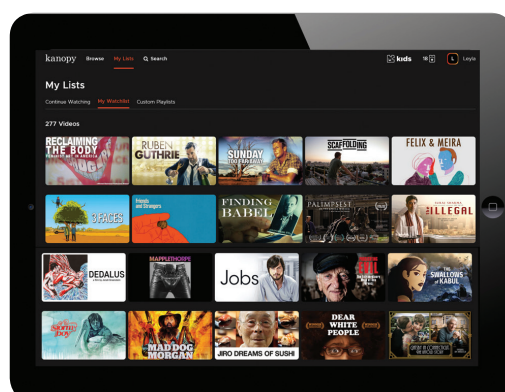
kanopy Browse My Lists Search

kids 18 L Leyla

My Lists

Continue Watching My Watchlist Custom Playlists

277 Videos

RECLAIMING THE BODY

RUBEN GUTHRIE

SUNDAY TOO FAR AWAY

SCAFFOLDING

FELIX & MEIRA

3 FACES

Friends and Strangers

FINDING BABEL

PALIMPSEST

ILLEGAL

DEDALUS

MAPPLETHORPE

Jobs

THE SWALLOWS OF KABUL

Storm Boy

MAD DOG MORGAN

JIRO DREAMS OF SUSHI

DEAR WHITE PEOPLE